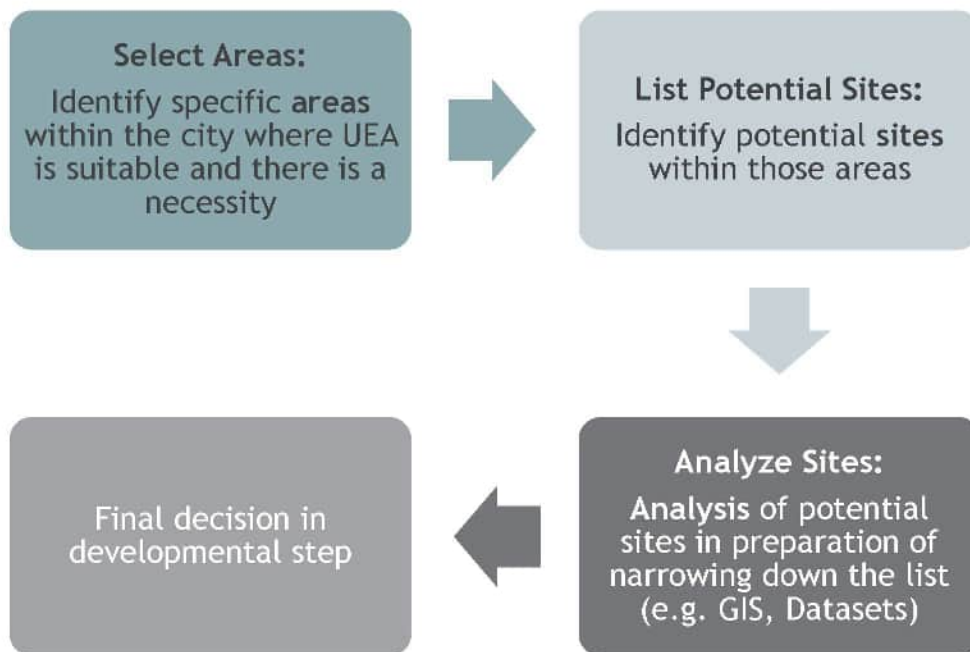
Select Areas:
Identify specific areas within the city where UEA is suitable and there is a necessity

List Potential Sites:
Identify potential sites within those areas

Analyze Sites:
Analysis of potential sites in preparation of narrowing down the list (e.g. GIS, Datasets)

Final decision in developmental step